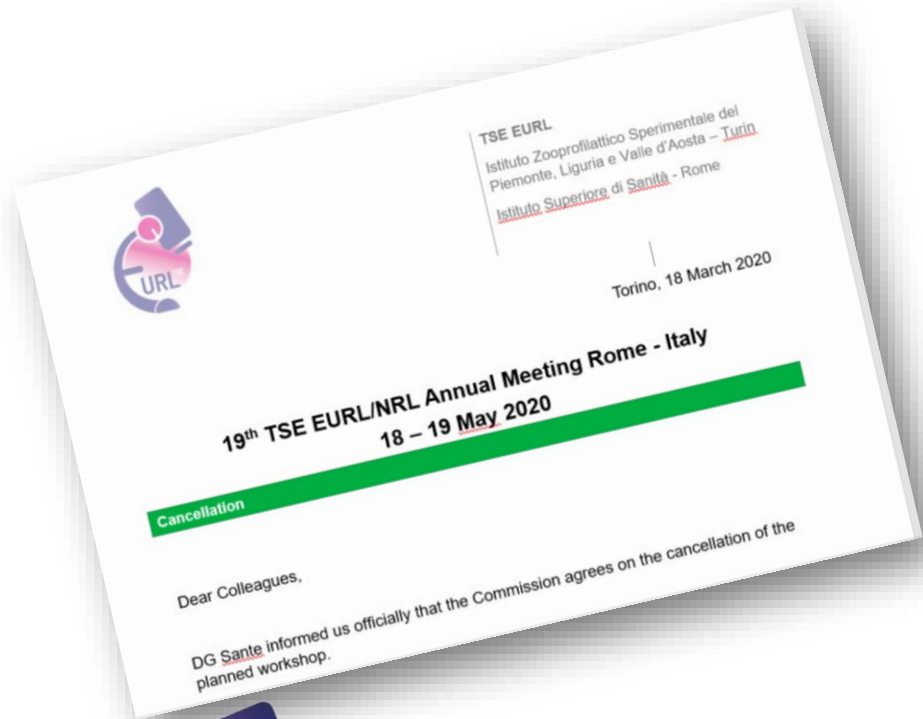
URL

TSE EURL
Istituto Zooprofilattico Sperimentale del Piemonte, Liguria e Valle d'Aosta – Turin
Istituto Superiore di Sanità - Rome

Torino, 18 March 2020

19$^{th}$ TSE EURL/NRL Annual Meeting Rome - Italy
18 – 19 May 2020

Cancellation

Dear Colleagues,

DG Sante informed us officially that the Commission agrees on the cancellation of the planned workshop.